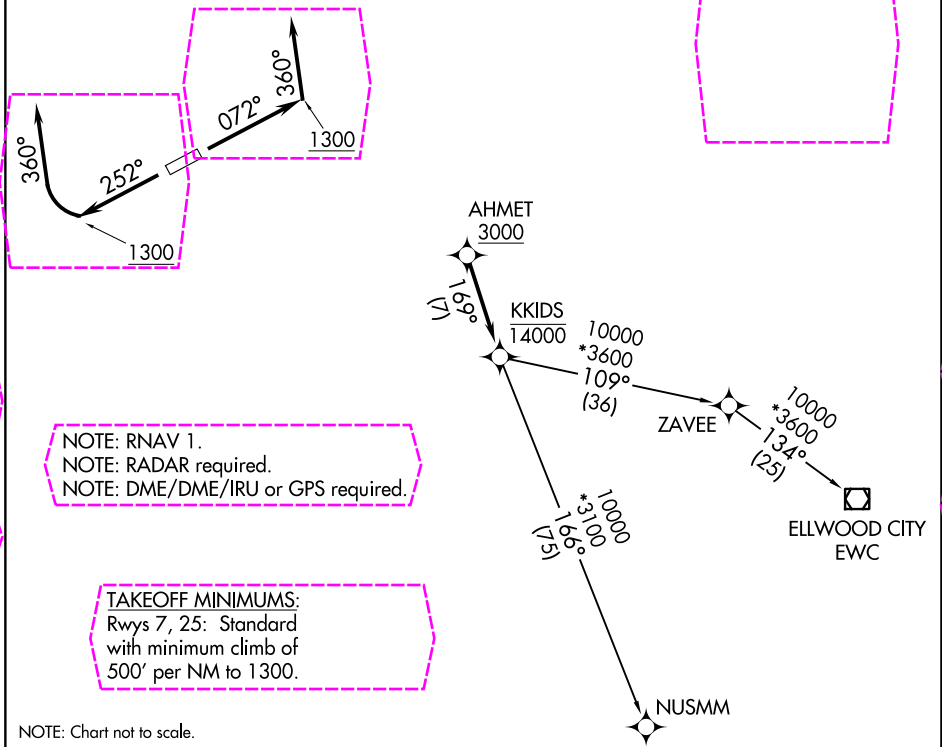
360°
072°
1300
360°
252°
1300

AHMET
3000

169°
(7)

KKIDS
14000

10000
*3600
109°
(36)

ZAVEE

10000
*3600
134°
(25)

ELLWOOD CITY
EWC

10000
*3100
166°
(75)

NUSMM

NOTE: RNAV 1.
NOTE: RADAR required.
NOTE: DME/DME/IRU or GPS required.

TAKEOFF MINIMUMS:
Rwys 7, 25: Standard with minimum climb of 500′ per NM to 1300.

NOTE: Chart not to scale.